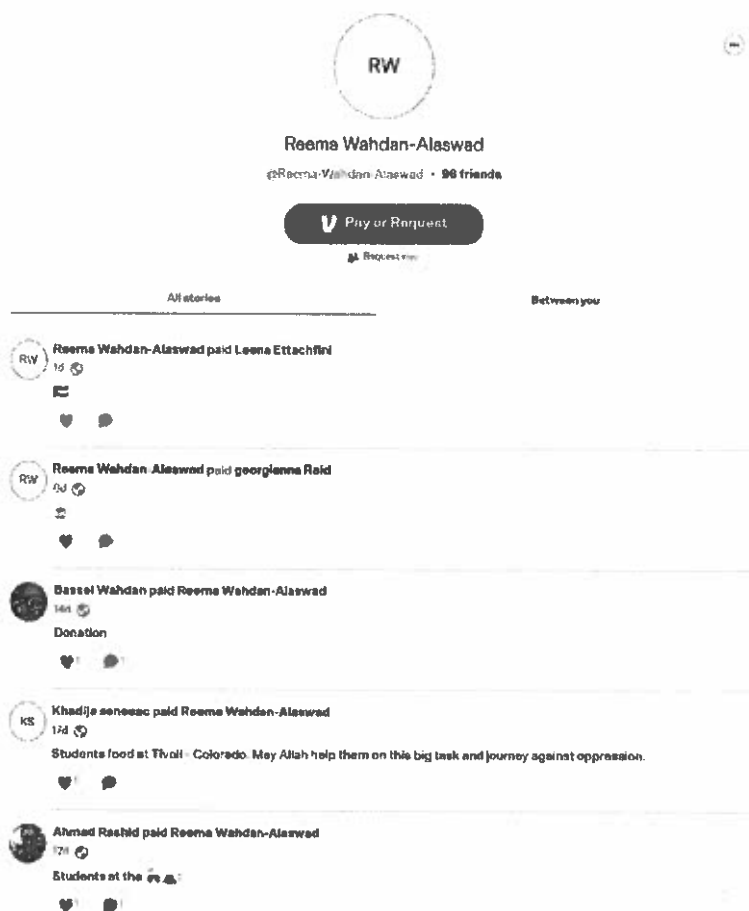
RW

Reema Wahdan-Alaswad

@Reema-Wahdan-Alaswad • 96 friends

Pay or Request

Request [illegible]

All stories

Between you

RW

Reema Wahdan-Alaswad paid Leena Ettachfini

1d

RW

Reema Wahdan-Alaswad paid georgianna Reid

9d

Bassel Wahdan paid Reema Wahdan-Alaswad

14d

Donation

1 1

KS

Khadija senesac paid Reema Wahdan-Alaswad

17d

Students food at Tivoli - Colorado. May Allah help them on this big task and journey against oppression.

1

Ahmad Rashid paid Reema Wahdan-Alaswad

17d

Students at the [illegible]

1 1